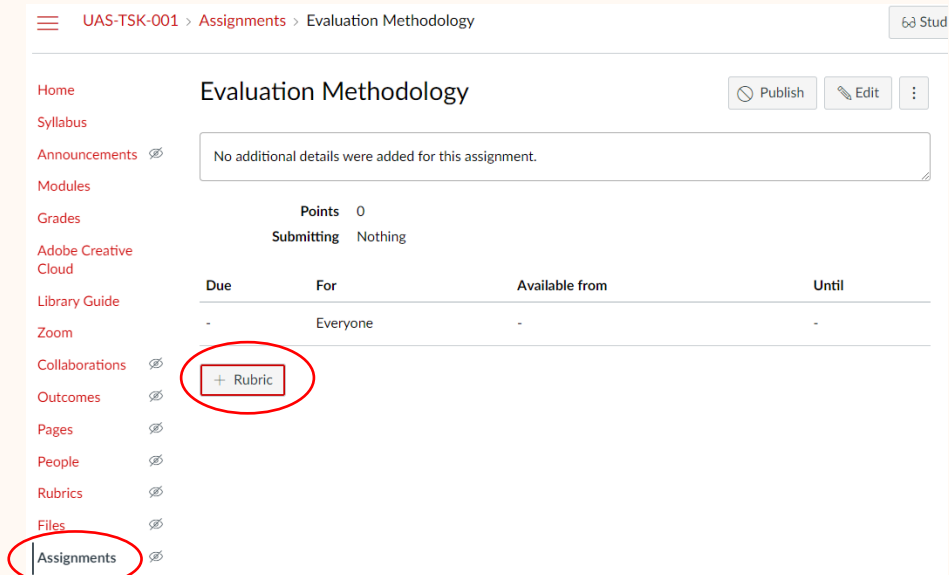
UAS-TSK-001 > Assignments > Evaluation Methodology

Stud

Home
Syllabus
Announcements
Modules
Grades
Adobe Creative Cloud
Library Guide
Zoom
Collaborations
Outcomes
Pages
People
Rubrics
Files
Assignments

Evaluation Methodology

Publish
Edit

No additional details were added for this assignment.

Points 0
Submitting Nothing

| Due | For | Available from | Until |
|---|---|---|---|
| - | Everyone | - | - |

+ Rubric